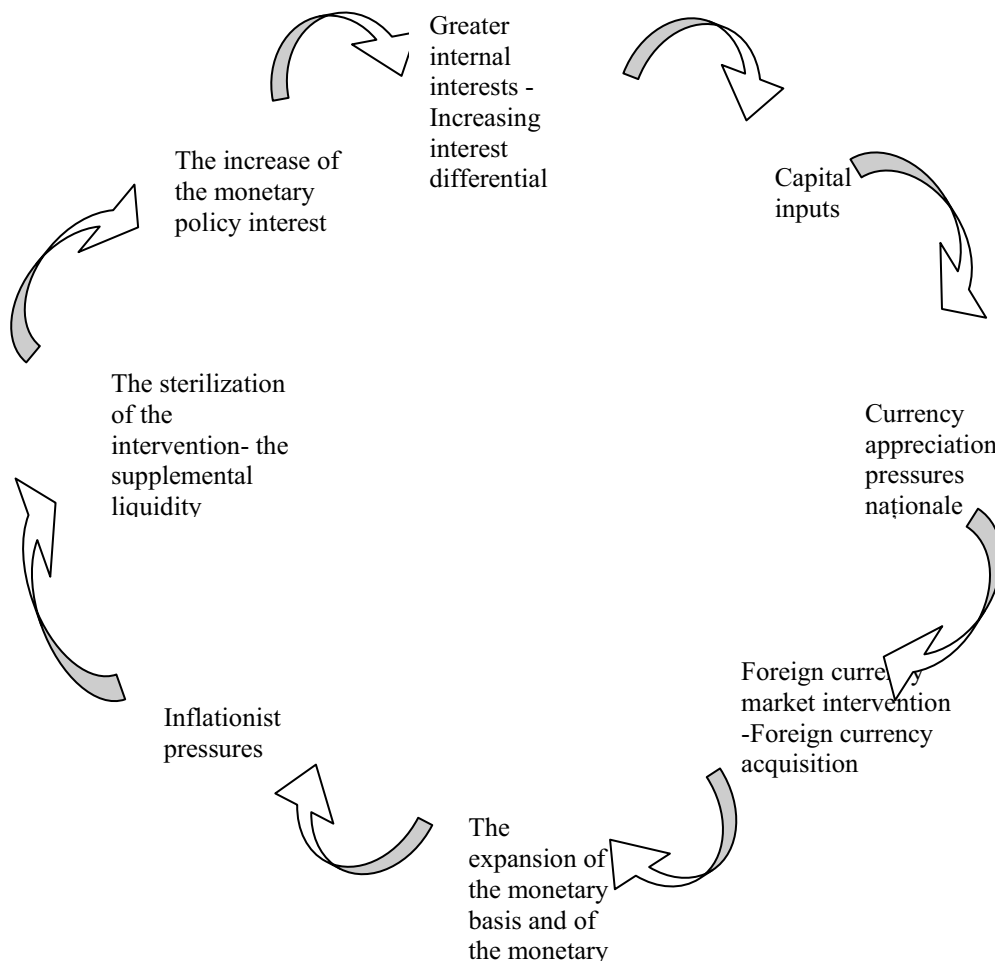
Greater internal interests - Increasing interest differential

Capital inputs

Currency appreciation pressures naționale

Foreign curre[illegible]y market intervention -Foreign currency acquisition

The expansion of the monetary basis and of the monetary

Inflationist pressures

The sterilization of the intervention- the supplemental liquidity

The increase of the monetary policy interest